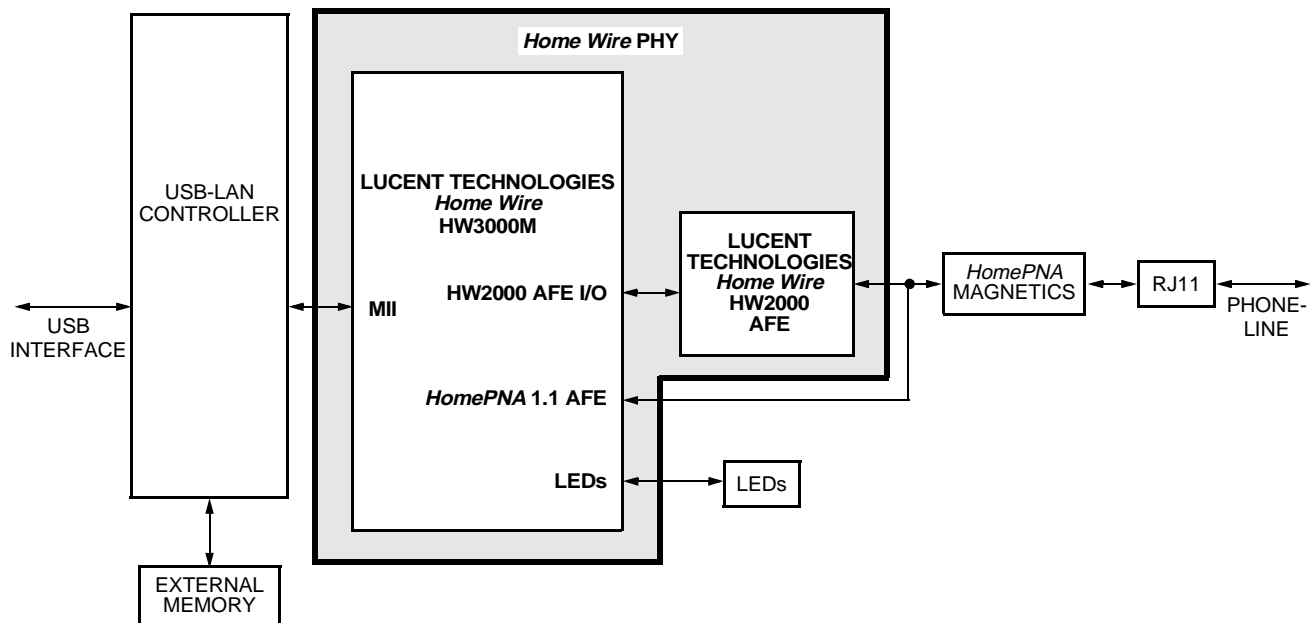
Home Wire PHY

USB-LAN CONTROLLER

USB INTERFACE

LUCENT TECHNOLOGIES
Home Wire
HW3000M

MII

HW2000 AFE I/O

HomePNA 1.1 AFE

LEDs

LUCENT TECHNOLOGIES
Home Wire
HW2000
AFE

HomePNA MAGNETICS

RJ11

PHONE-LINE

LEDs

EXTERNAL MEMORY